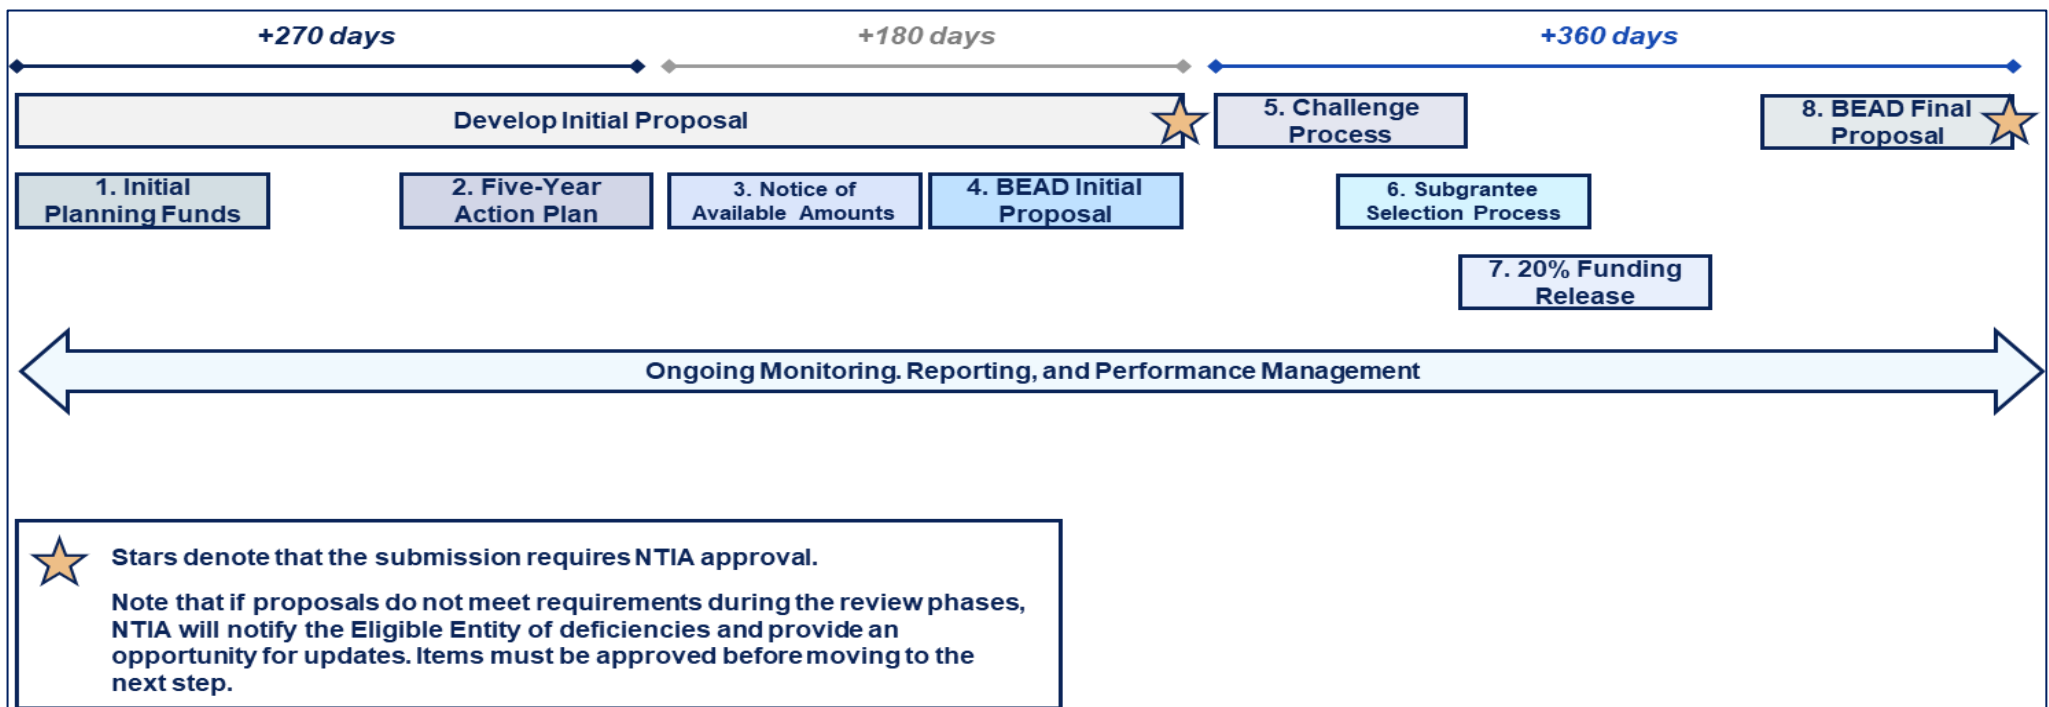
+270 days

+180 days

+360 days

Develop Initial Proposal

5. Challenge Process

8. BEAD Final Proposal

1. Initial Planning Funds

2. Five-Year Action Plan

3. Notice of Available Amounts

4. BEAD Initial Proposal

6. Subgrantee Selection Process

7. 20% Funding Release

Ongoing Monitoring. Reporting, and Performance Management

Stars denote that the submission requires NTIA approval.

Note that if proposals do not meet requirements during the review phases, NTIA will notify the Eligible Entity of deficiencies and provide an opportunity for updates. Items must be approved before moving to the next step.